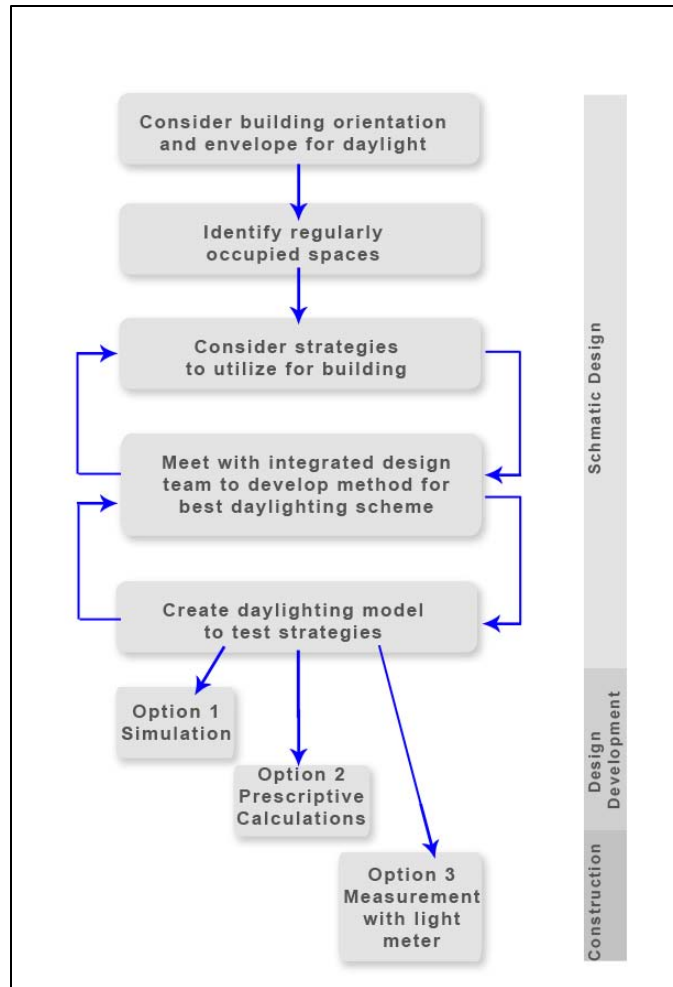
Consider building orientation and envelope for daylight

Identify regularly occupied spaces

Consider strategies to utilize for building

Meet with integrated design team to develop method for best daylighting scheme

Create daylighting model to test strategies

Option 1 Simulation

Option 2 Prescriptive Calculations

Option 3 Measurement with light meter

Schmatic Design

Design Development

Construction